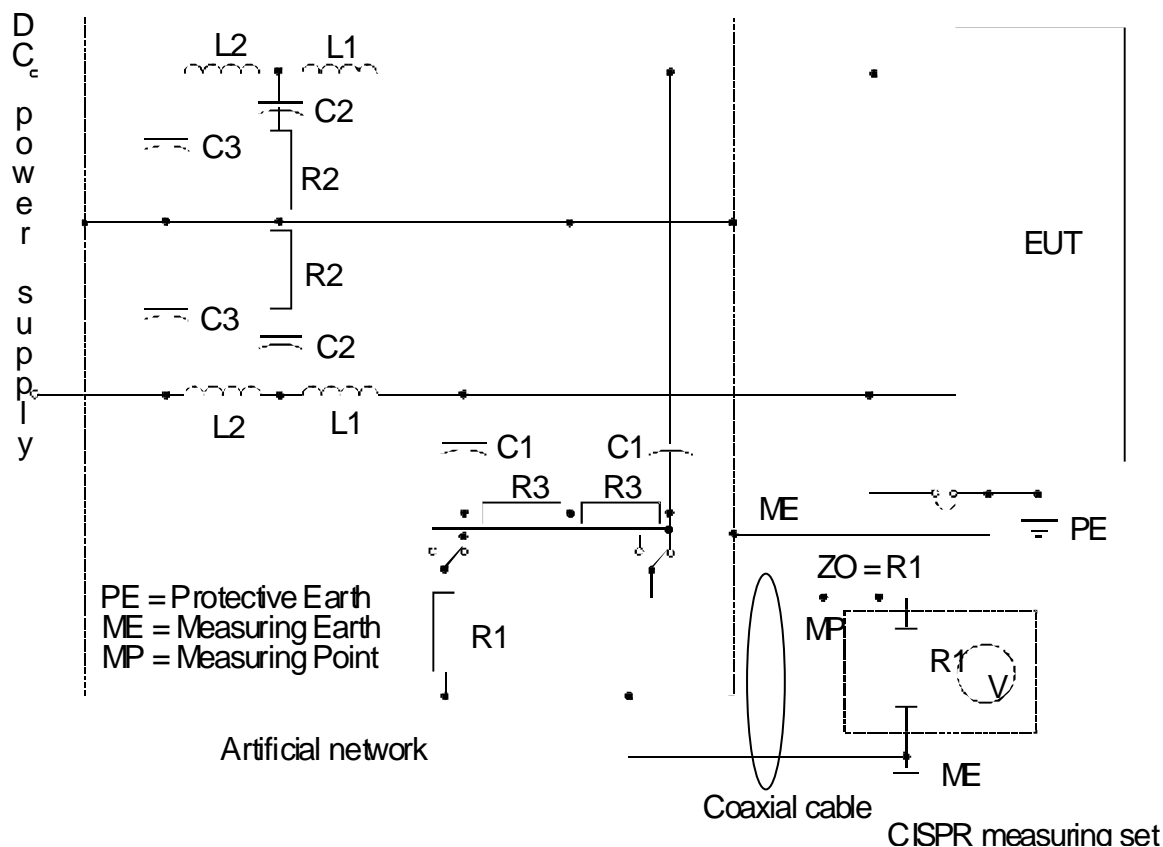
DC power supply

L2 L1

C2

C3

R2

EUT

R2

C3

C2

L2 L1

C1 C1

R3 R3

ME

PE

ZO = R1

PE = Protective Earth
ME = Measuring Earth
MP = Measuring Point

R1

MP

R1

V

Artificial network

ME

Coaxial cable

CISPR measuring set